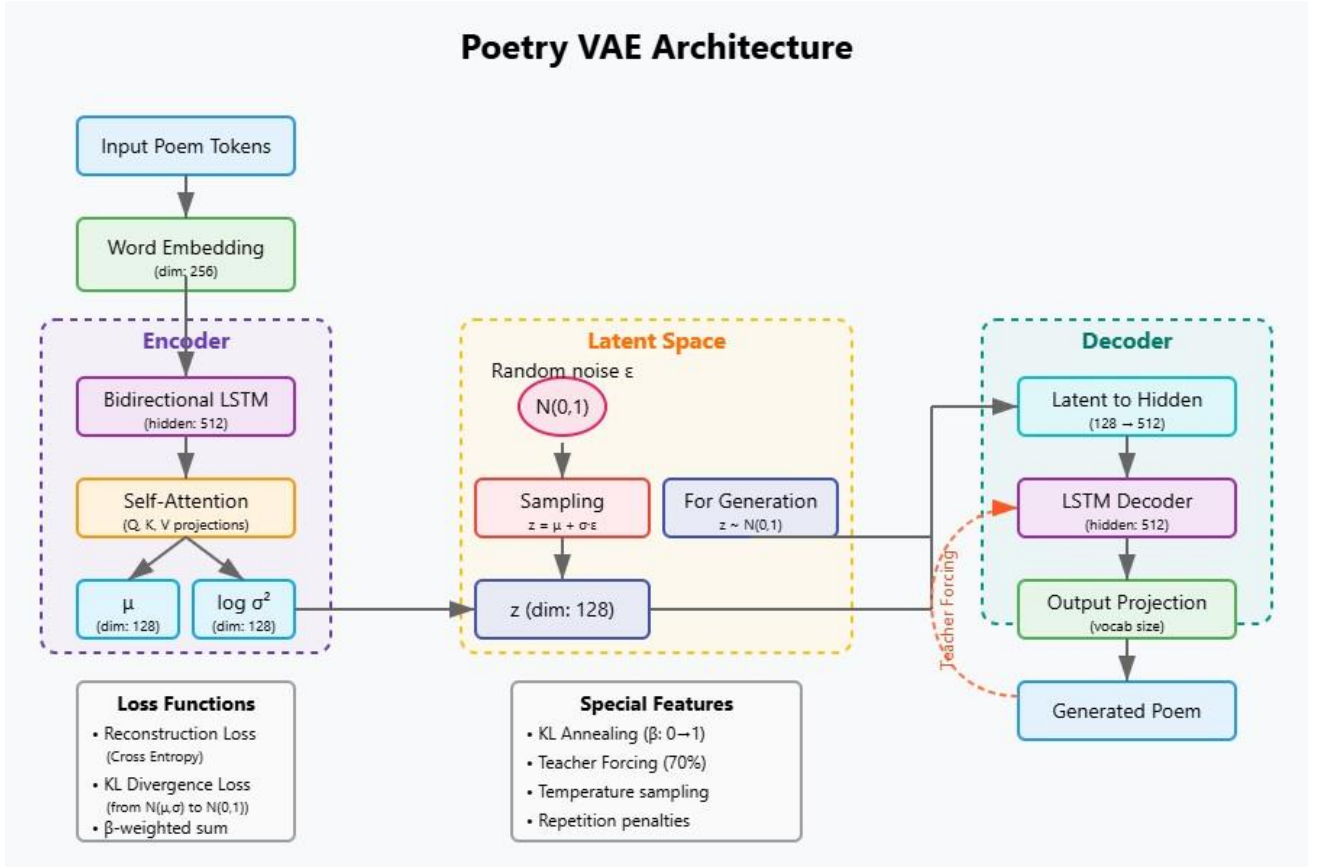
Poetry VAE Architecture

Input Poem Tokens

Word Embedding
(dim: 256)

Encoder

Bidirectional LSTM
(hidden: 512)

Self-Attention
(Q, K, V projections)

μ
(dim: 128)

log $\sigma^2$
(dim: 128)

Latent Space

Random noise ε

N(0,1)

Sampling
$z = \mu + \sigma \cdot \varepsilon$

For Generation
$z \sim N(0,1)$

z (dim: 128)

Decoder

Latent to Hidden
(128 → 512)

LSTM Decoder
(hidden: 512)

Output Projection
(vocab size)

Teacher Forcing

Generated Poem

Loss Functions
• Reconstruction Loss
(Cross Entropy)
• KL Divergence Loss
(from N(μ,σ) to N(0,1))
• β-weighted sum

Special Features
• KL Annealing (β: 0→1)
• Teacher Forcing (70%)
• Temperature sampling
• Repetition penalties